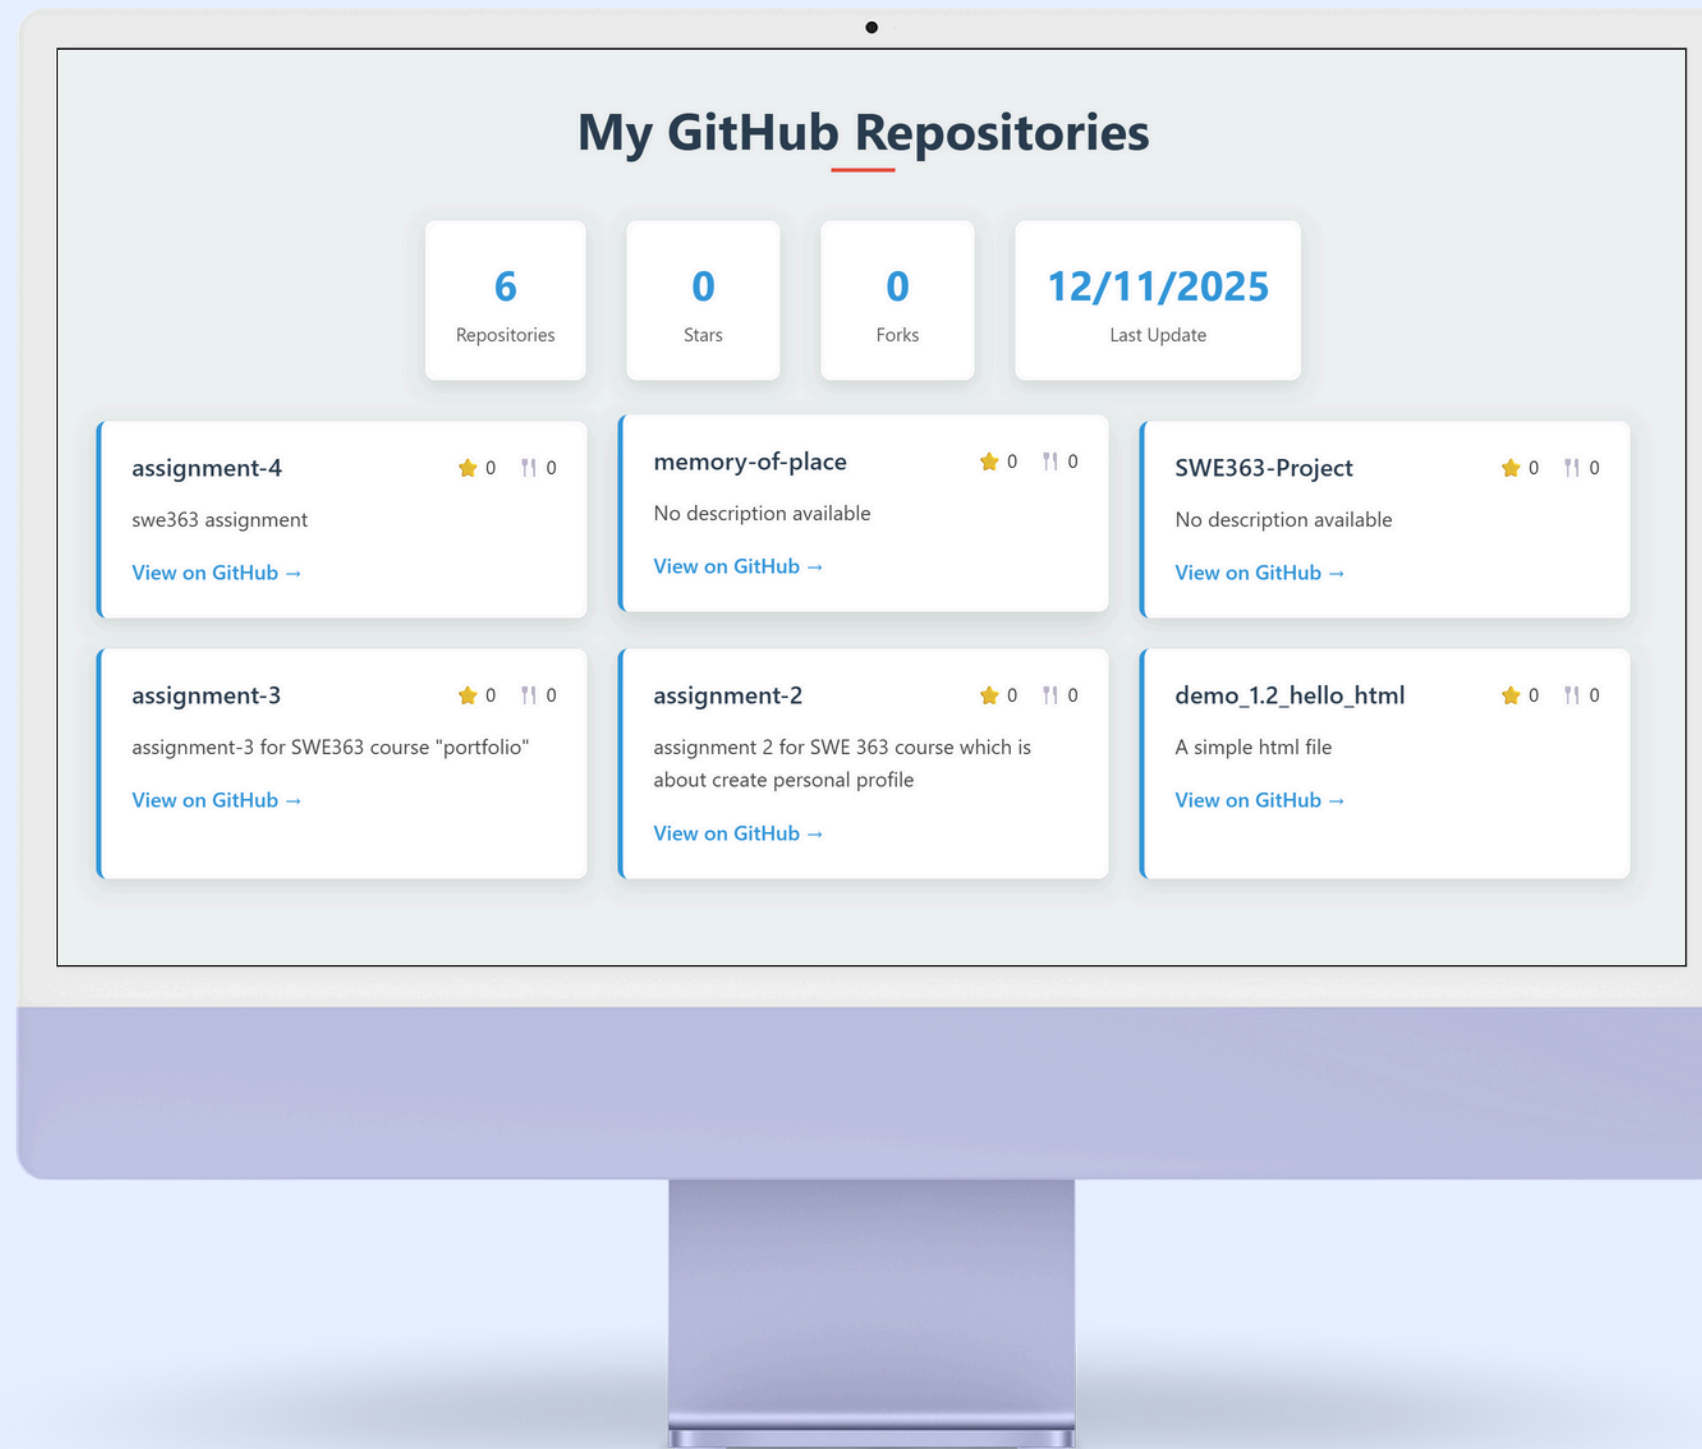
My GitHub Repositories

6
Repositories

0
Stars

0
Forks

12/11/2025
Last Update

assignment-4 ⭐ 0 🍴 0
swe363 assignment
View on GitHub →

memory-of-place ⭐ 0 🍴 0
No description available
View on GitHub →

SWE363-Project ⭐ 0 🍴 0
No description available
View on GitHub →

assignment-3 ⭐ 0 🍴 0
assignment-3 for SWE363 course "portfolio"
View on GitHub →

assignment-2 ⭐ 0 🍴 0
assignment 2 for SWE 363 course which is about create personal profile
View on GitHub →

demo_1.2_hello_html ⭐ 0 🍴 0
A simple html file
View on GitHub →